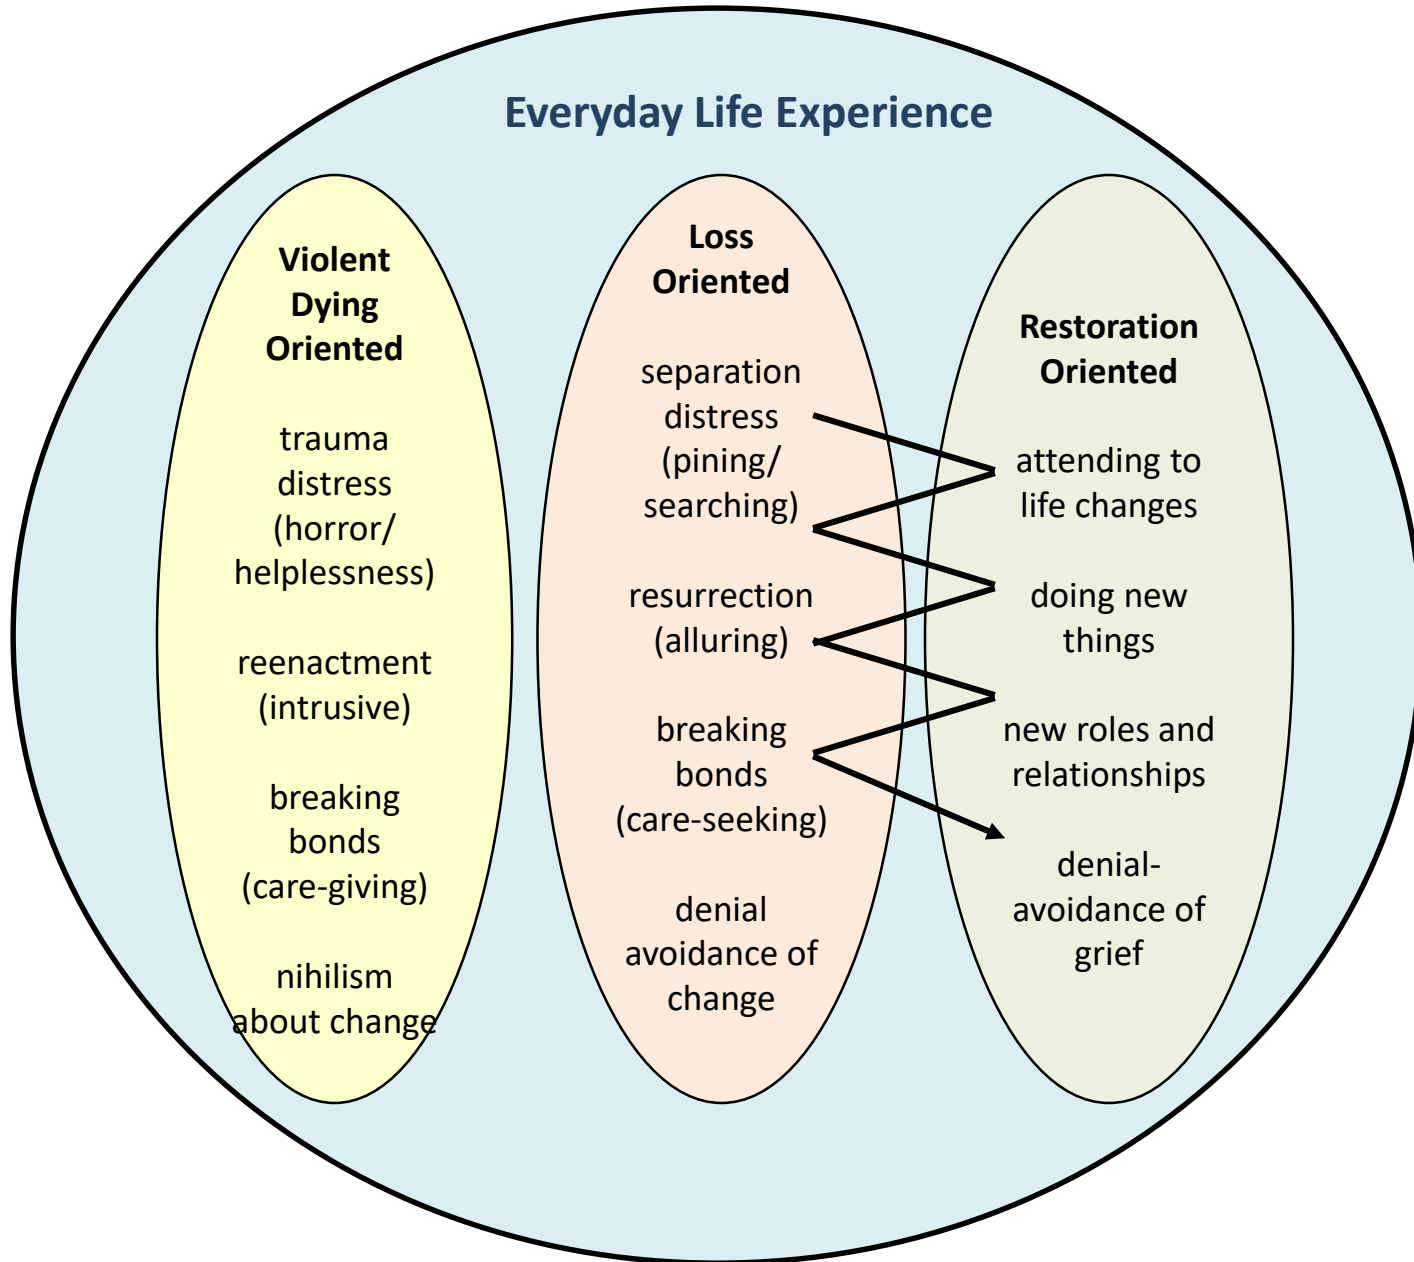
Everyday Life Experience

Violent Dying Oriented

trauma distress (horror/ helplessness)

reenactment (intrusive)

breaking bonds (care-giving)

nihilism about change

Loss Oriented

separation distress (pining/ searching)

resurrection (alluring)

breaking bonds (care-seeking)

denial avoidance of change

Restoration Oriented

attending to life changes

doing new things

new roles and relationships

denial-avoidance of grief